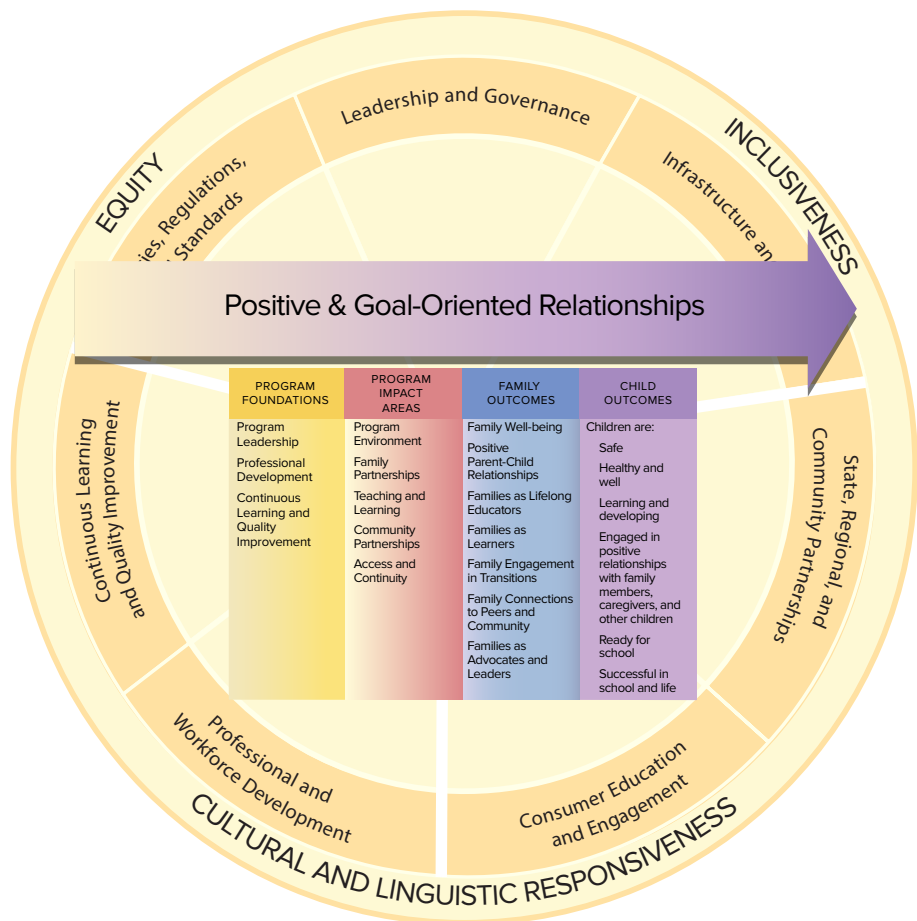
EQUITY

INCLUSIVENESS

Leadership and Governance

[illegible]ies, Regulations, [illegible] Standards

Infrastructure an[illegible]

Positive & Goal-Oriented Relationships

Continuous Learning and Quality Improvement

State, Regional, and Community Partnerships

| PROGRAM FOUNDATIONS | PROGRAM IMPACT AREAS | FAMILY OUTCOMES | CHILD OUTCOMES |
|---|---|---|---|
| Program Leadership | Program Environment | Family Well-being | Children are: |
| Professional Development | Family Partnerships | Positive Parent-Child Relationships | Safe |
| Continuous Learning and Quality Improvement | Teaching and Learning | Families as Lifelong Educators | Healthy and well |
| | Community Partnerships | Families as Learners | Learning and developing |
| | Access and Continuity | Family Engagement in Transitions | Engaged in positive relationships with family members, caregivers, and other children |
| | | Family Connections to Peers and Community | Ready for school |
| | | Families as Advocates and Leaders | Successful in school and life |

Professional and Workforce Development

Consumer Education and Engagement

CULTURAL AND LINGUISTIC RESPONSIVENESS